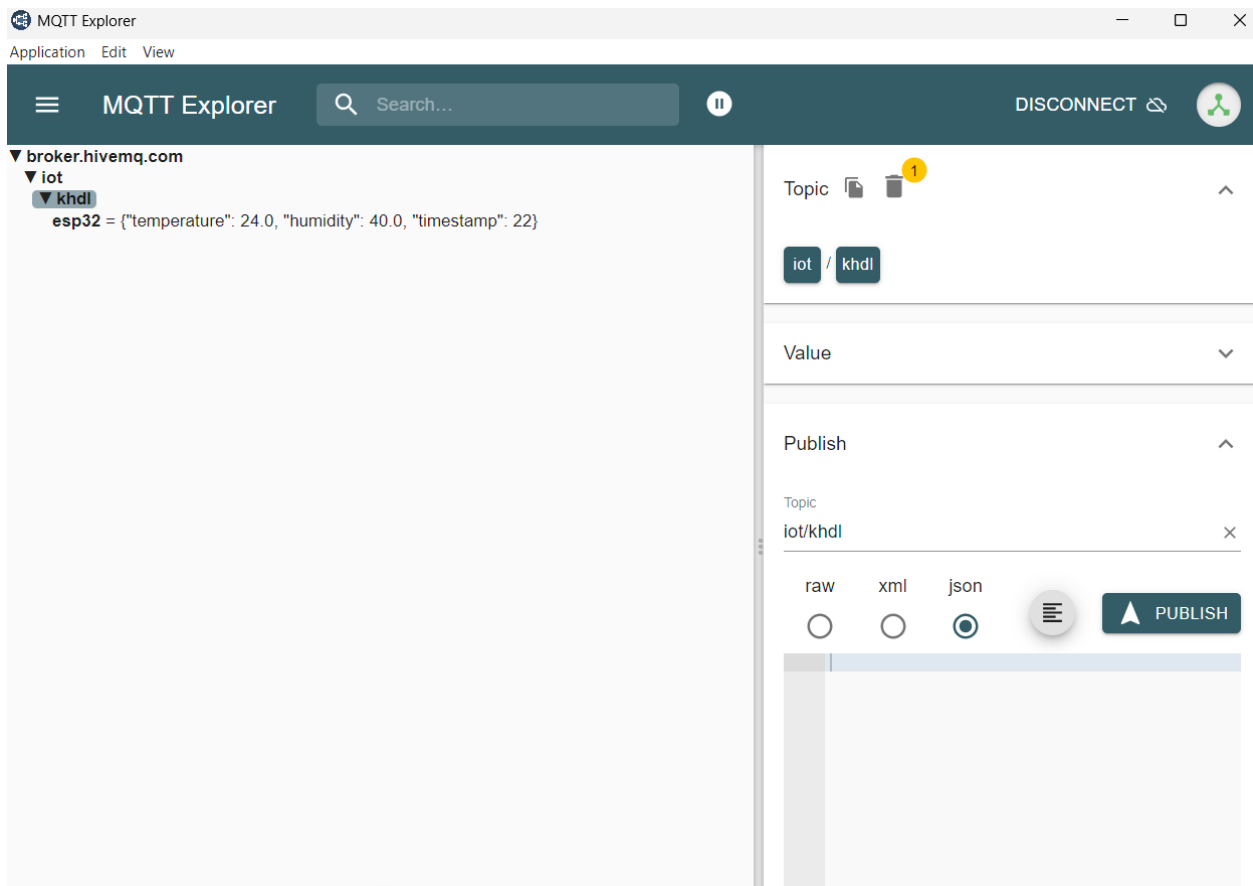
MQTT Explorer

Application Edit View

MQTT Explorer

Search…

DISCONNECT

▼ broker.hivemq.com
▼ iot
▼ khdl
esp32 = {"temperature": 24.0, "humidity": 40.0, "timestamp": 22}

Topic

1

iot / khdl

Value

Publish

Topic
iot/khdl

raw xml json

PUBLISH